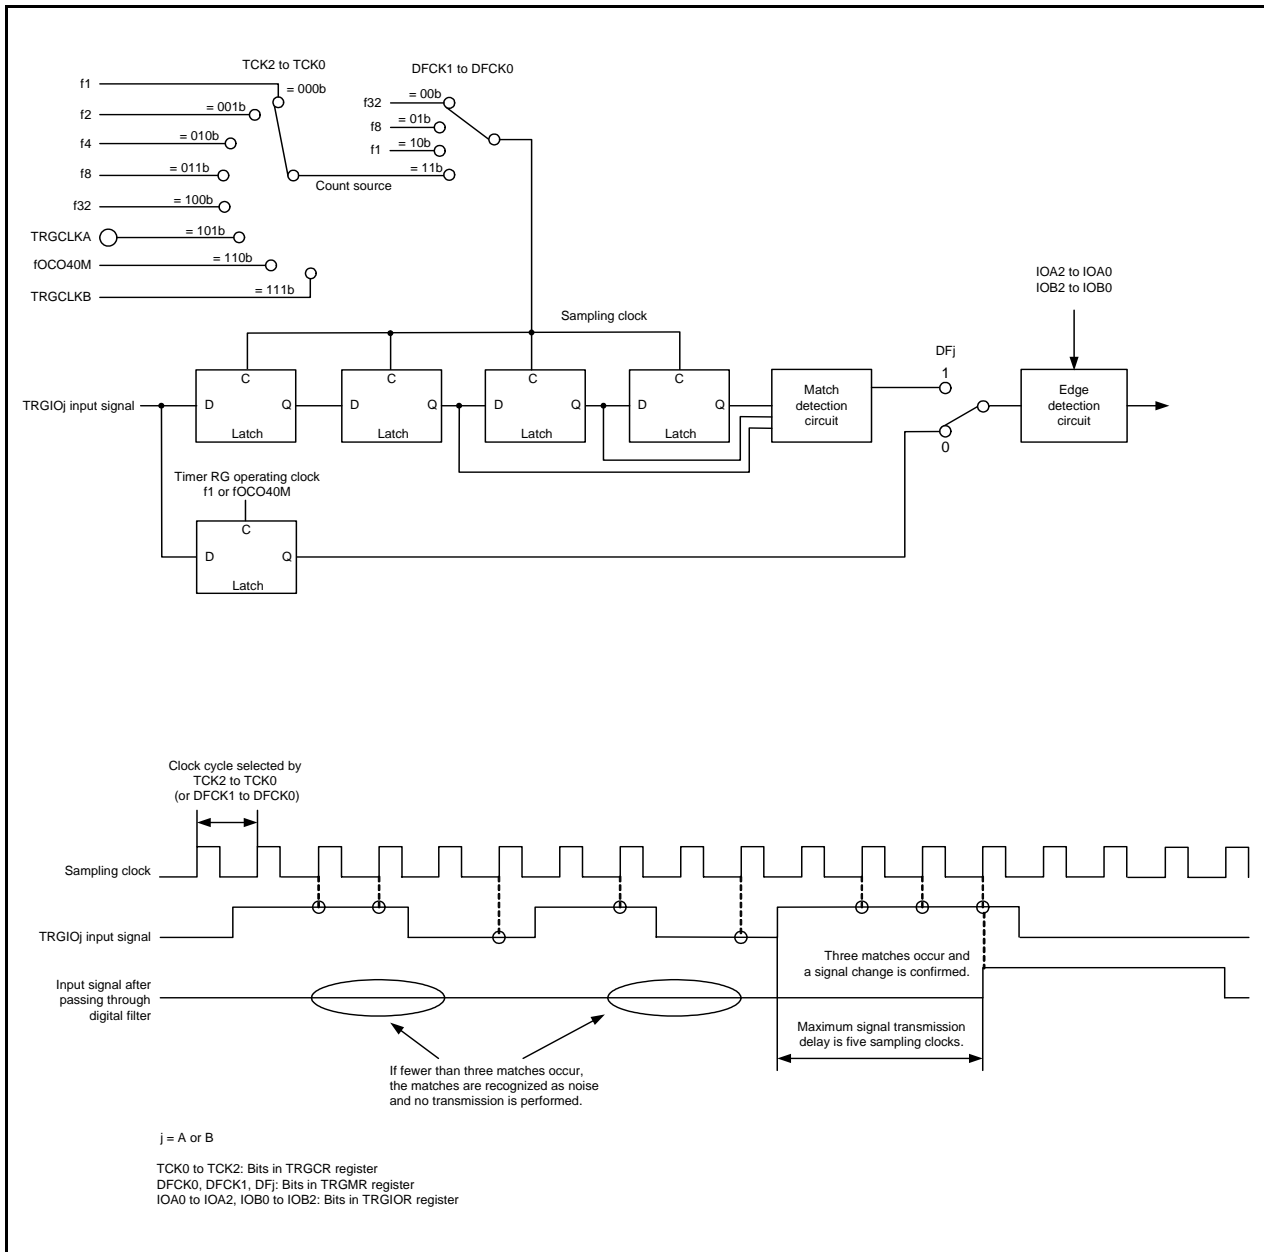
TCK2 to TCK0

DFCK1 to DFCK0

f1

= 000b

f32

= 00b

f2

= 001b

f8

= 01b

f4

= 010b

f1

= 10b

f8

= 011b

= 11b

Count source

f32

= 100b

TRGCLKA

= 101b

fOCO40M

= 110b

TRGCLKB

= 111b

IOA2 to IOA0
IOB2 to IOB0

Sampling clock

DFj

C

C

C

C

1

TRGIOj input signal

D

Q

D

Q

D

Q

D

Q

Match detection circuit

Edge detection circuit

Latch

Latch

Latch

Latch

0

Timer RG operating clock
f1 or fOCO40M

C

D

Q

Latch

Clock cycle selected by
TCK2 to TCK0
(or DFCK1 to DFCK0)

Sampling clock

TRGIOj input signal

Three matches occur and a signal change is confirmed.

Input signal after passing through digital filter

Maximum signal transmission delay is five sampling clocks.

If fewer than three matches occur, the matches are recognized as noise and no transmission is performed.

j = A or B

TCK0 to TCK2: Bits in TRGCR register
DFCK0, DFCK1, DFj: Bits in TRGMR register
IOA0 to IOA2, IOB0 to IOB2: Bits in TRGIOR register